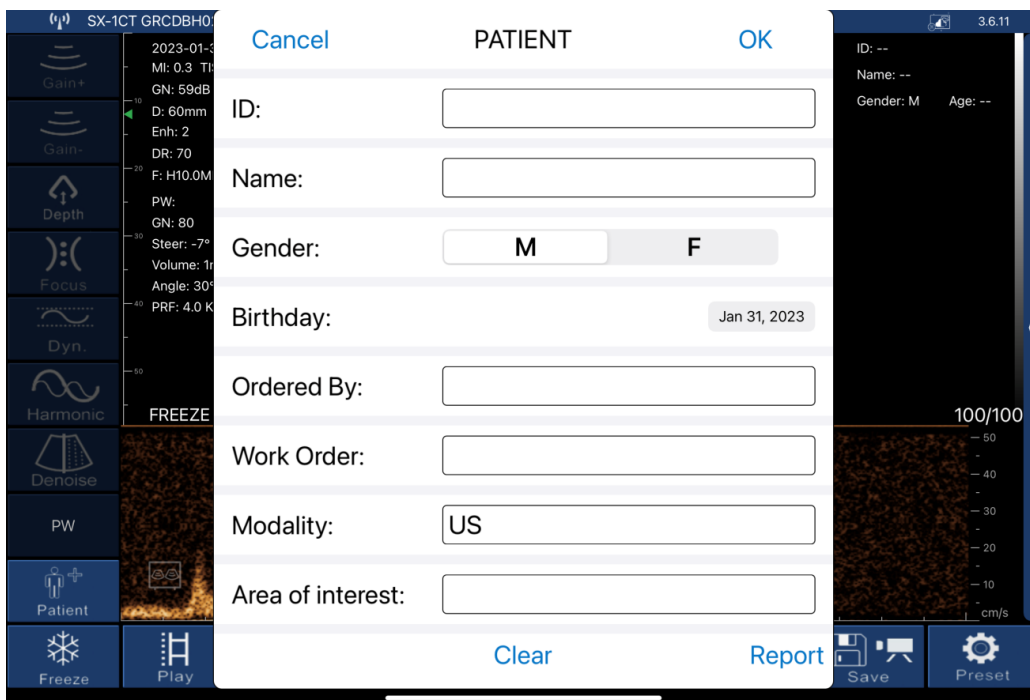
SX-1CT GRCDBH0

3.6.11

Gain+

Gain-

Depth

Focus

Dyn.

Harmonic

Denoise

PW

Patient

2023-01-3
MI: 0.3 TI
GN: 59dB
D: 60mm
Enh: 2
DR: 70
F: H10.0M
PW:
GN: 80
Steer: -7°
Volume: 1r
Angle: 30°
PRF: 4.0 K

FREEZE

Cancel PATIENT OK

ID:

Name:

Gender: M F

Birthday: Jan 31, 2023

Ordered By:

Work Order:

Modality: US

Area of interest:

Clear Report

ID: --
Name: --
Gender: M Age: --

100/100

50
40
30
20
10
cm/s

Freeze

Play

Save

Preset